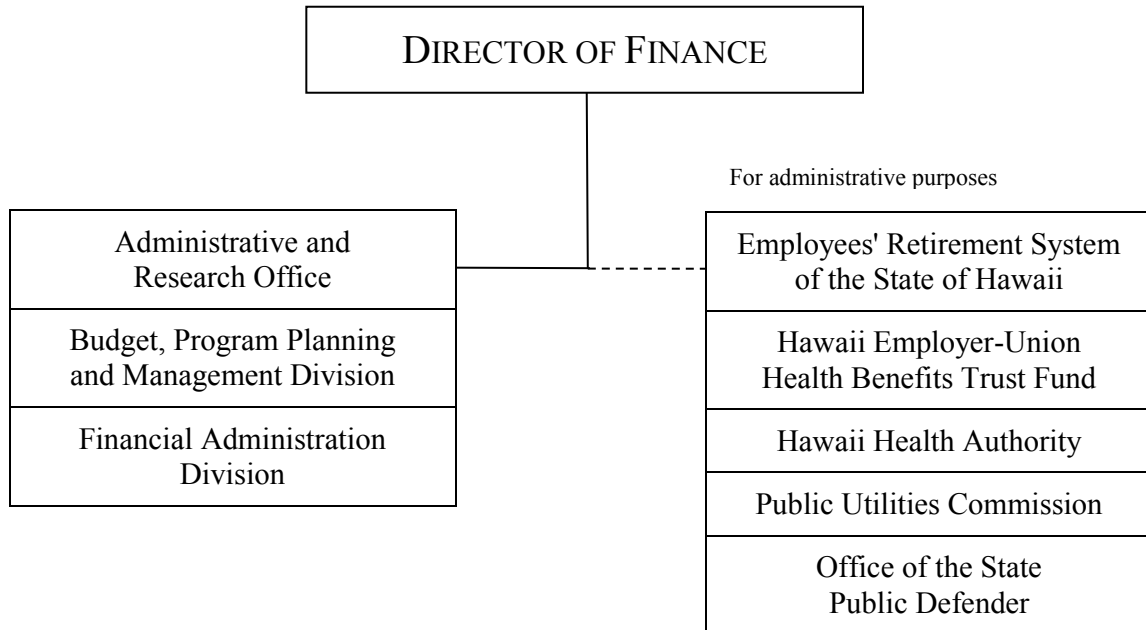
DIRECTOR OF FINANCE

Administrative and Research Office

Budget, Program Planning and Management Division

Financial Administration Division

For administrative purposes

Employees' Retirement System of the State of Hawaii

Hawaii Employer-Union Health Benefits Trust Fund

Hawaii Health Authority

Public Utilities Commission

Office of the State Public Defender